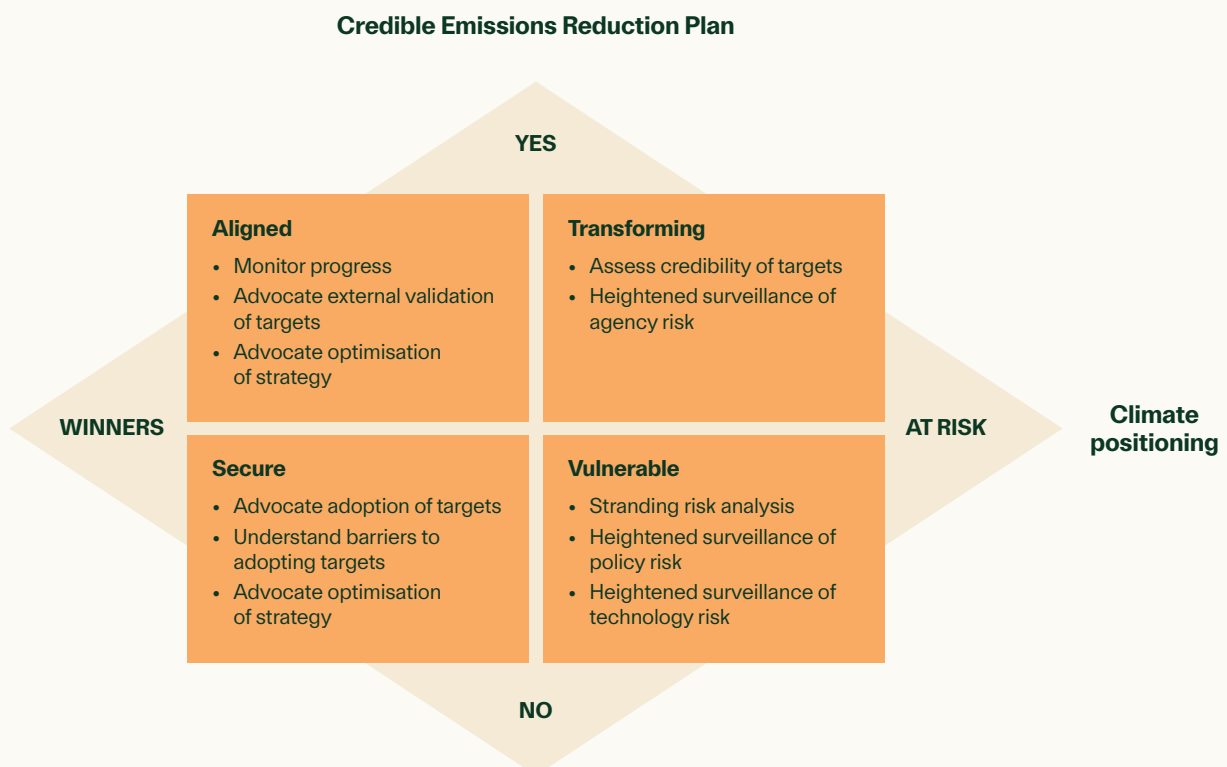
Credible Emissions Reduction Plan

YES

Aligned
- Monitor progress
- Advocate external validation of targets
- Advocate optimisation of strategy

Transforming
- Assess credibility of targets
- Heightened surveillance of agency risk

WINNERS

AT RISK

Climate positioning

Secure
- Advocate adoption of targets
- Understand barriers to adopting targets
- Advocate optimisation of strategy

Vulnerable
- Stranding risk analysis
- Heightened surveillance of policy risk
- Heightened surveillance of technology risk

NO